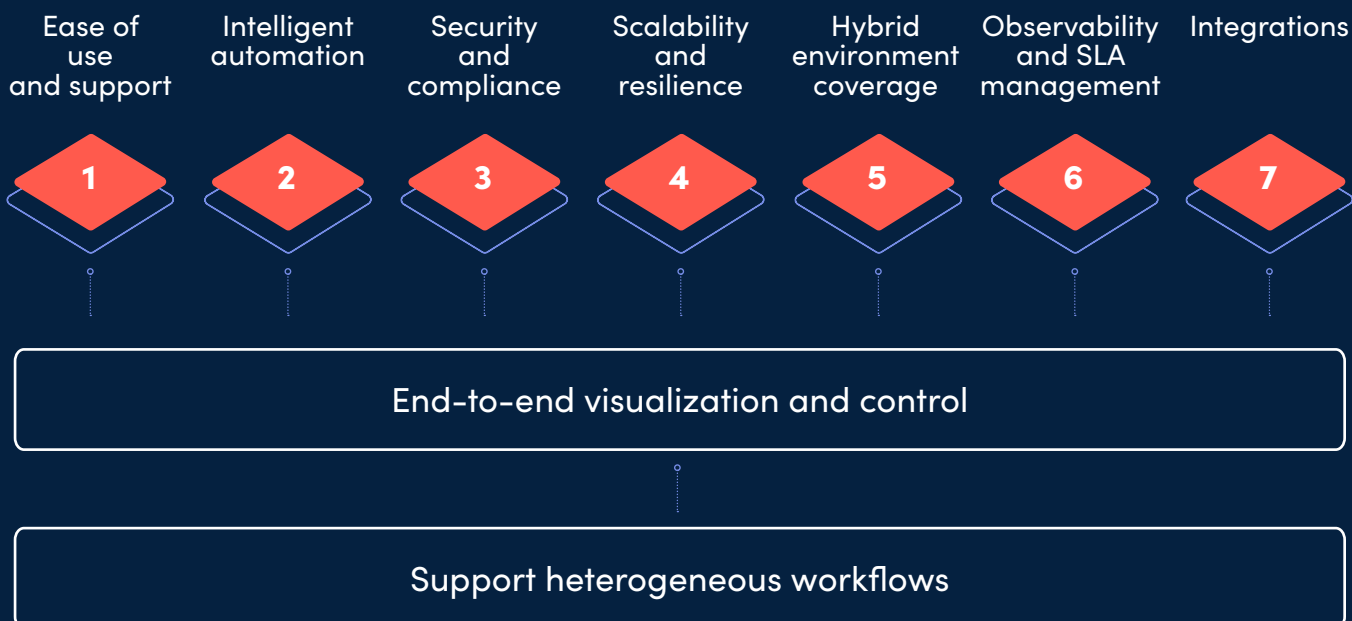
Ease of use and support

1

Intelligent automation

2

Security and compliance

3

Scalability and resilience

4

Hybrid environment coverage

5

Observability and SLA management

6

Integrations

7

End-to-end visualization and control

Support heterogeneous workflows